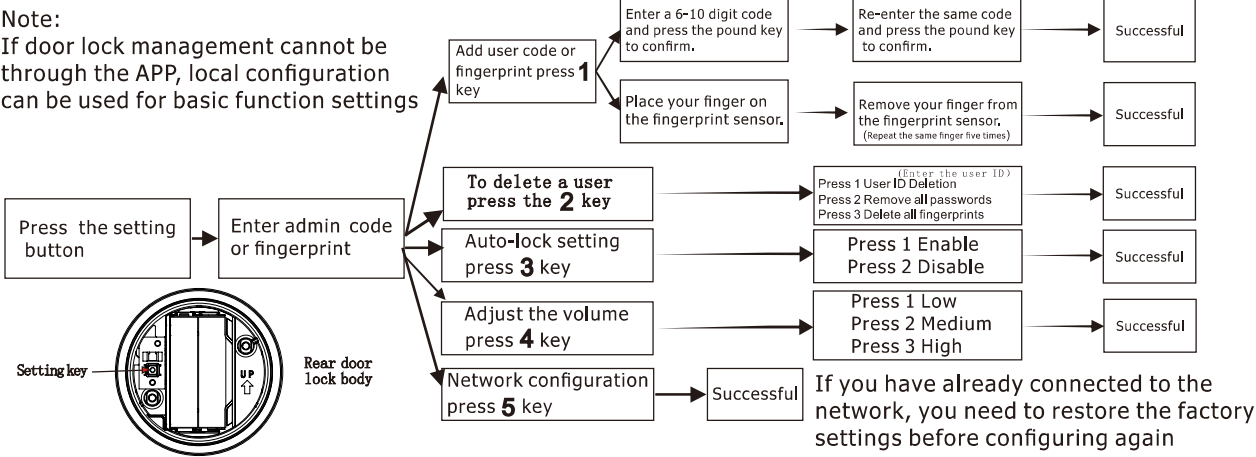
Note:
If door lock management cannot be through the APP, local configuration can be used for basic function settings

Press the setting button

Enter admin code or fingerprint

Add user code or fingerprint press **1** key

Enter a 6-10 digit code and press the pound key to confirm.

Re-enter the same code and press the pound key to confirm.

Successful

Place your finger on the fingerprint sensor.

Remove your finger from the fingerprint sensor.
(Repeat the same finger five times)

Successful

To delete a user press the **2** key

(Enter the user ID)
Press 1 User ID Deletion
Press 2 Remove all passwords
Press 3 Delete all fingerprints

Successful

Auto-lock setting press **3** key

Press 1 Enable
Press 2 Disable

Successful

Adjust the volume press **4** key

Press 1 Low
Press 2 Medium
Press 3 High

Successful

Network configuration press **5** key

Successful

If you have already connected to the network, you need to restore the factory settings before configuring again

Setting key

UP
⇧

Rear door lock body